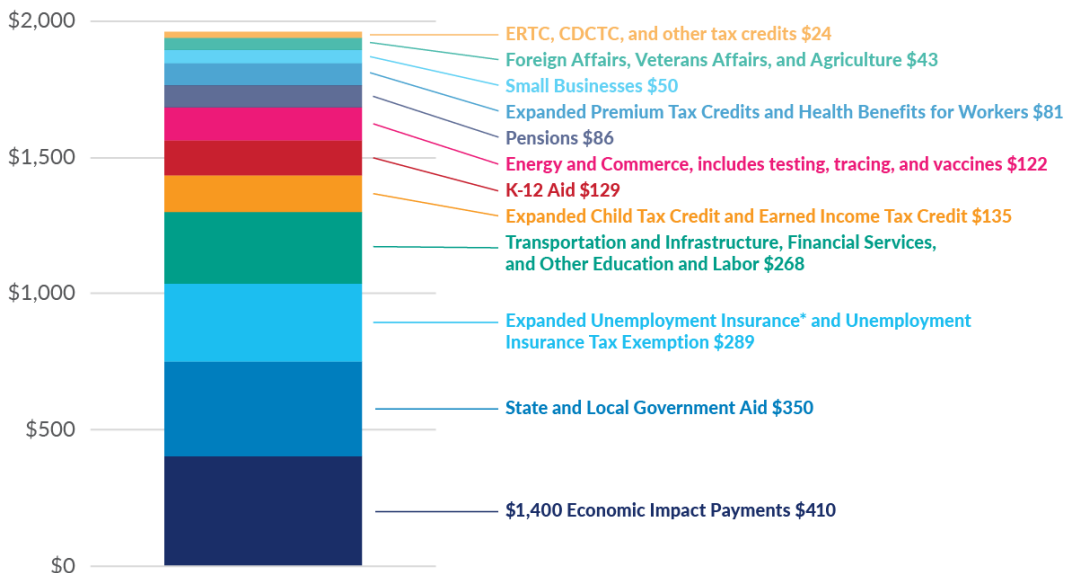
$2,000
$1,500
$1,000
$500
$0

ERTC, CDCTC, and other tax credits $24
Foreign Affairs, Veterans Affairs, and Agriculture $43
Small Businesses $50
Expanded Premium Tax Credits and Health Benefits for Workers $81
Pensions $86
Energy and Commerce, includes testing, tracing, and vaccines $122
K-12 Aid $129
Expanded Child Tax Credit and Earned Income Tax Credit $135
Transportation and Infrastructure, Financial Services, and Other Education and Labor $268
Expanded Unemployment Insurance* and Unemployment Insurance Tax Exemption $289
State and Local Government Aid $350
$1,400 Economic Impact Payments $410